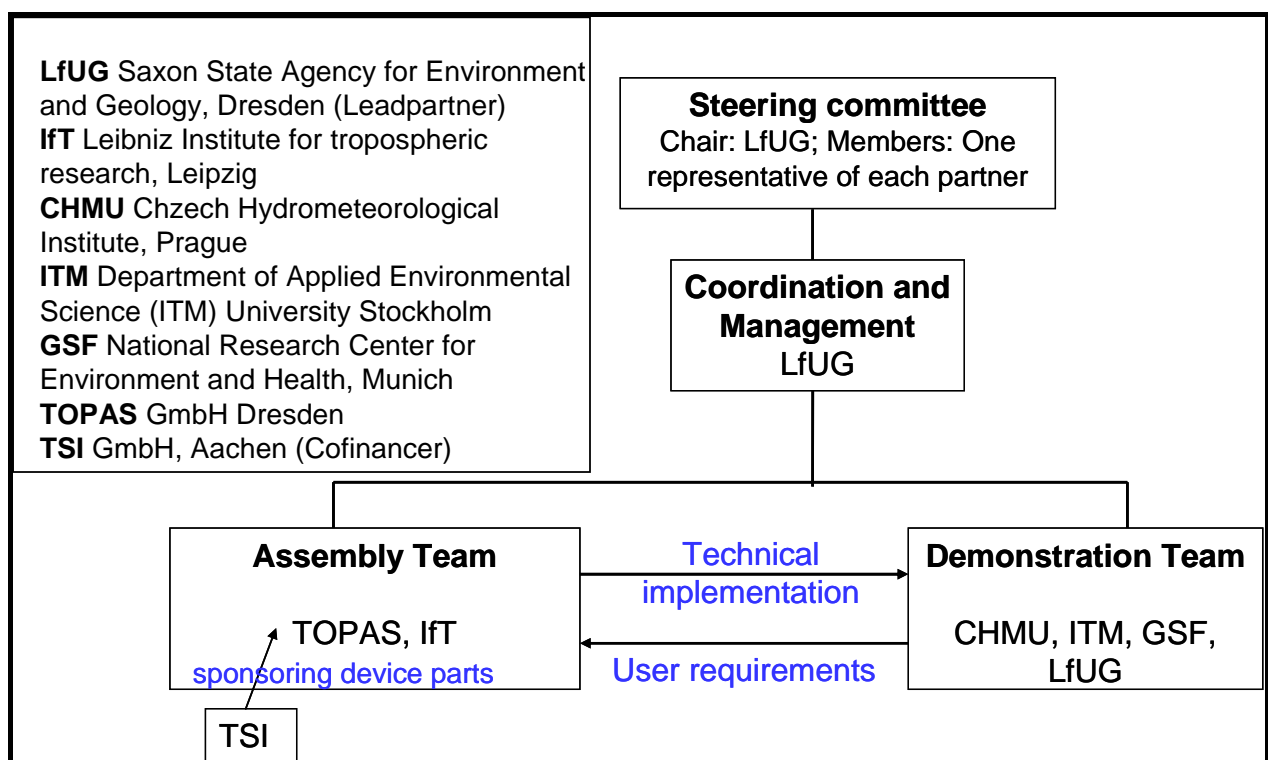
**LfUG** Saxon State Agency for Environment and Geology, Dresden (Leadpartner)
**IfT** Leibniz Institute for tropospheric research, Leipzig
**CHMU** Chzech Hydrometeorological Institute, Prague
**ITM** Department of Applied Environmental Science (ITM) University Stockholm
**GSF** National Research Center for Environment and Health, Munich
**TOPAS** GmbH Dresden
**TSI** GmbH, Aachen (Cofinancer)

**Steering committee**
Chair: LfUG; Members: One representative of each partner

**Coordination and Management**
LfUG

**Assembly Team**
TOPAS, IfT
sponsoring device parts

Technical implementation

User requirements

**Demonstration Team**
CHMU, ITM, GSF, LfUG

TSI